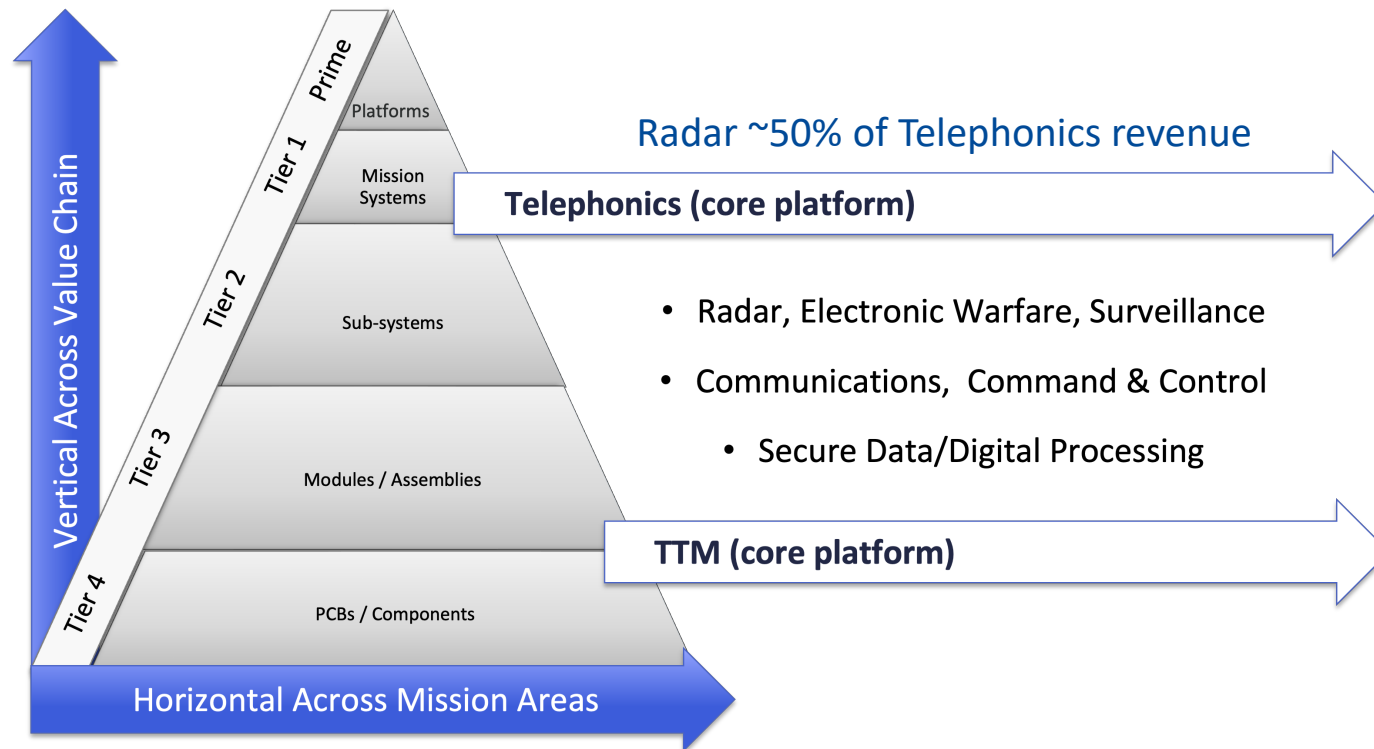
Vertical Across Value Chain

Prime
Tier 1
Tier 2
Tier 3
Tier 4

Platforms
Mission Systems
Sub-systems
Modules / Assemblies
PCBs / Components

Radar ~50% of Telephonics revenue

Telephonics (core platform)

• Radar, Electronic Warfare, Surveillance
• Communications, Command & Control
• Secure Data/Digital Processing

TTM (core platform)

Horizontal Across Mission Areas